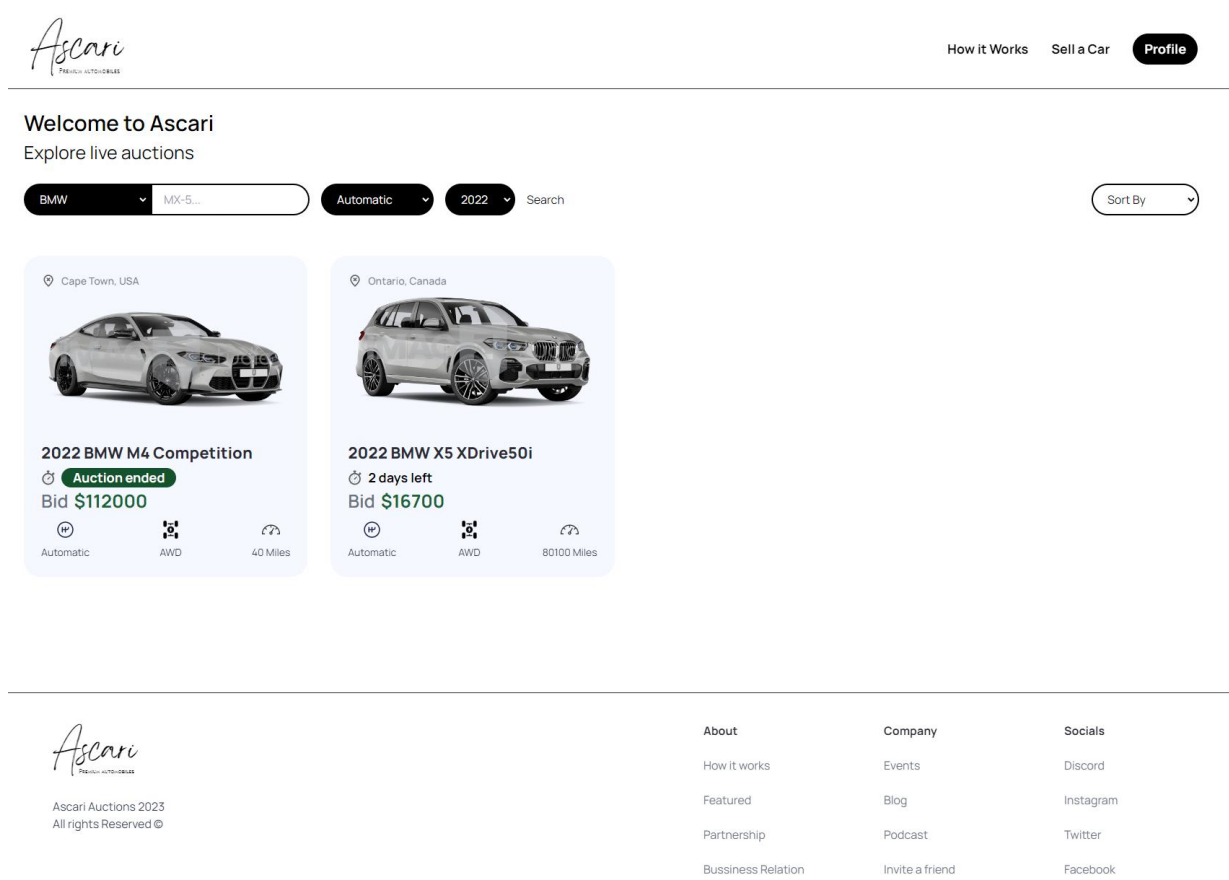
Ascari
PREMIUM AUTOMOBILES

How it Works Sell a Car Profile

Welcome to Ascari
Explore live auctions

BMW
MX-5...
Automatic
2022
Search
Sort By

Cape Town, USA

2022 BMW M4 Competition
Auction ended
Bid $112000
Automatic AWD 40 Miles

Ontario, Canada

2022 BMW X5 XDrive50i
2 days left
Bid $16700
Automatic AWD 80100 Miles

Ascari
PREMIUM AUTOMOBILES

Ascari Auctions 2023
All rights Reserved ©

About
How it works
Featured
Partnership
Bussiness Relation

Company
Events
Blog
Podcast
Invite a friend

Socials
Discord
Instagram
Twitter
Facebook